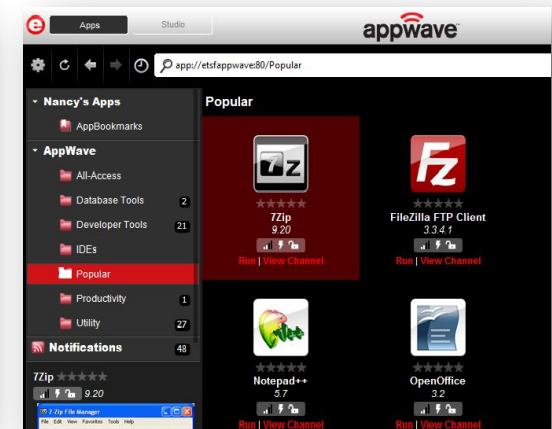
Apps
Studio
appwave
app://etsfappwave:80/Popular
Nancy's Apps
AppBookmarks
AppWave
All-Access
Database Tools 2
Developer Tools 21
IDEs
Popular
Productivity 1
Utility 27
Notifications 48
7Zip
9.20
7-Zip File Manager
File Edit View Favorites Tools Help
Popular
7z
7Zip
9.20
Run | View Channel
FileZilla FTP Client
3.3.4.1
Run | View Channel
Notepad++
5.7
Run | View Channel
OpenOffice
3.2
Run | View Channel